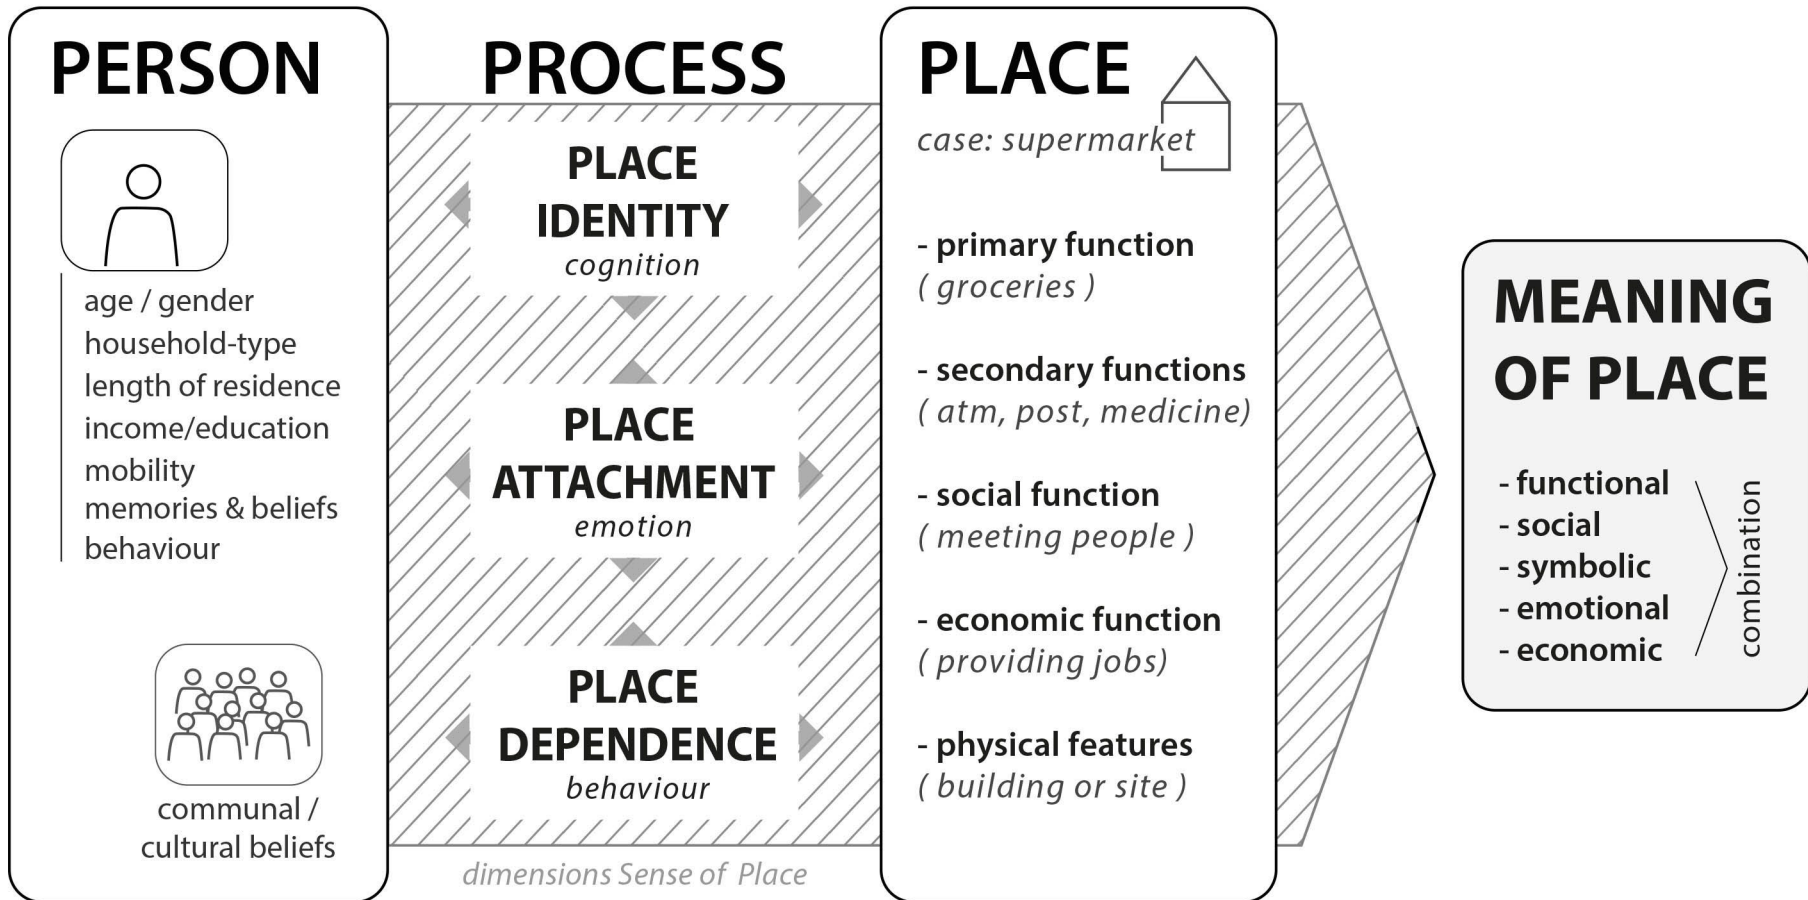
PERSON

age / gender
household-type
length of residence
income/education
mobility
memories & beliefs
behaviour

communal / cultural beliefs

PROCESS

PLACE IDENTITY
cognition

PLACE ATTACHMENT
emotion

PLACE DEPENDENCE
behaviour

dimensions Sense of Place

PLACE
case: supermarket

- primary function
( groceries )

- secondary functions
( atm, post, medicine)

- social function
( meeting people )

- economic function
( providing jobs)

- physical features
( building or site )

MEANING OF PLACE

- functional
- social
- symbolic
- emotional
- economic

combination